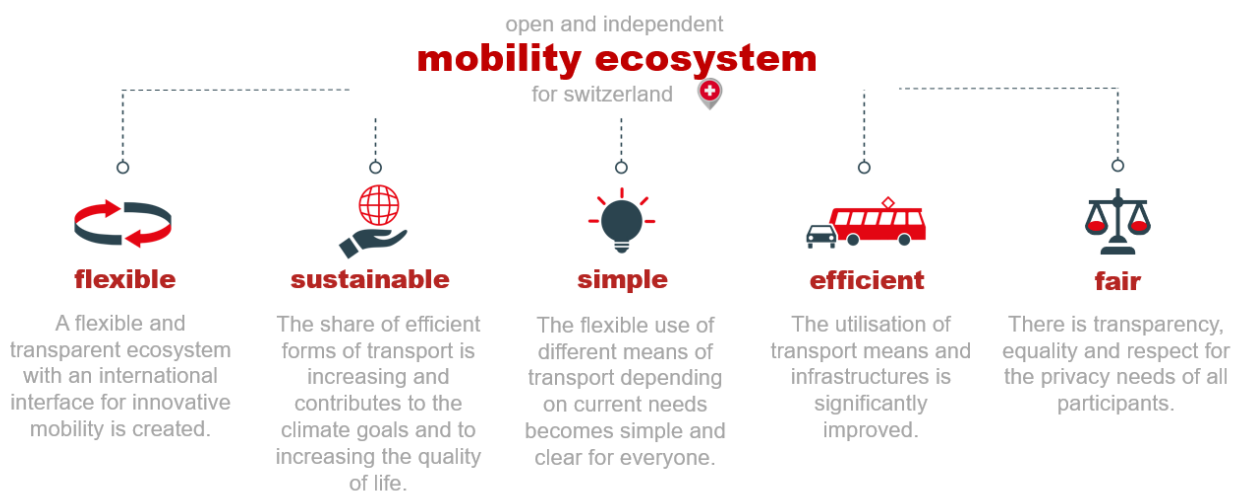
open and independent
mobility ecosystem
for switzerland

flexible

A flexible and transparent ecosystem with an international interface for innovative mobility is created.

sustainable

The share of efficient forms of transport is increasing and contributes to the climate goals and to increasing the quality of life.

simple

The flexible use of different means of transport depending on current needs becomes simple and clear for everyone.

efficient

The utilisation of transport means and infrastructures is significantly improved.

fair

There is transparency, equality and respect for the privacy needs of all participants.